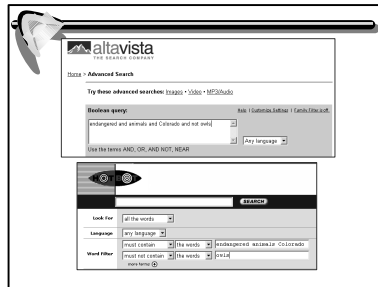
altavista
THE SEARCH COMPANY

Home > Advanced Search

Try these advanced searches: Images • Video • MP3/Audio

Boolean query:

Help | Customize Settings | Family Filter is off

endangered and animals and Colorado and not owls

Any language

Use the terms AND, OR, AND NOT, NEAR

SEARCH

Look For all the words

Language any language

Word Filter must contain the words endangered animals Colorado

must not contain the words owls

more terms